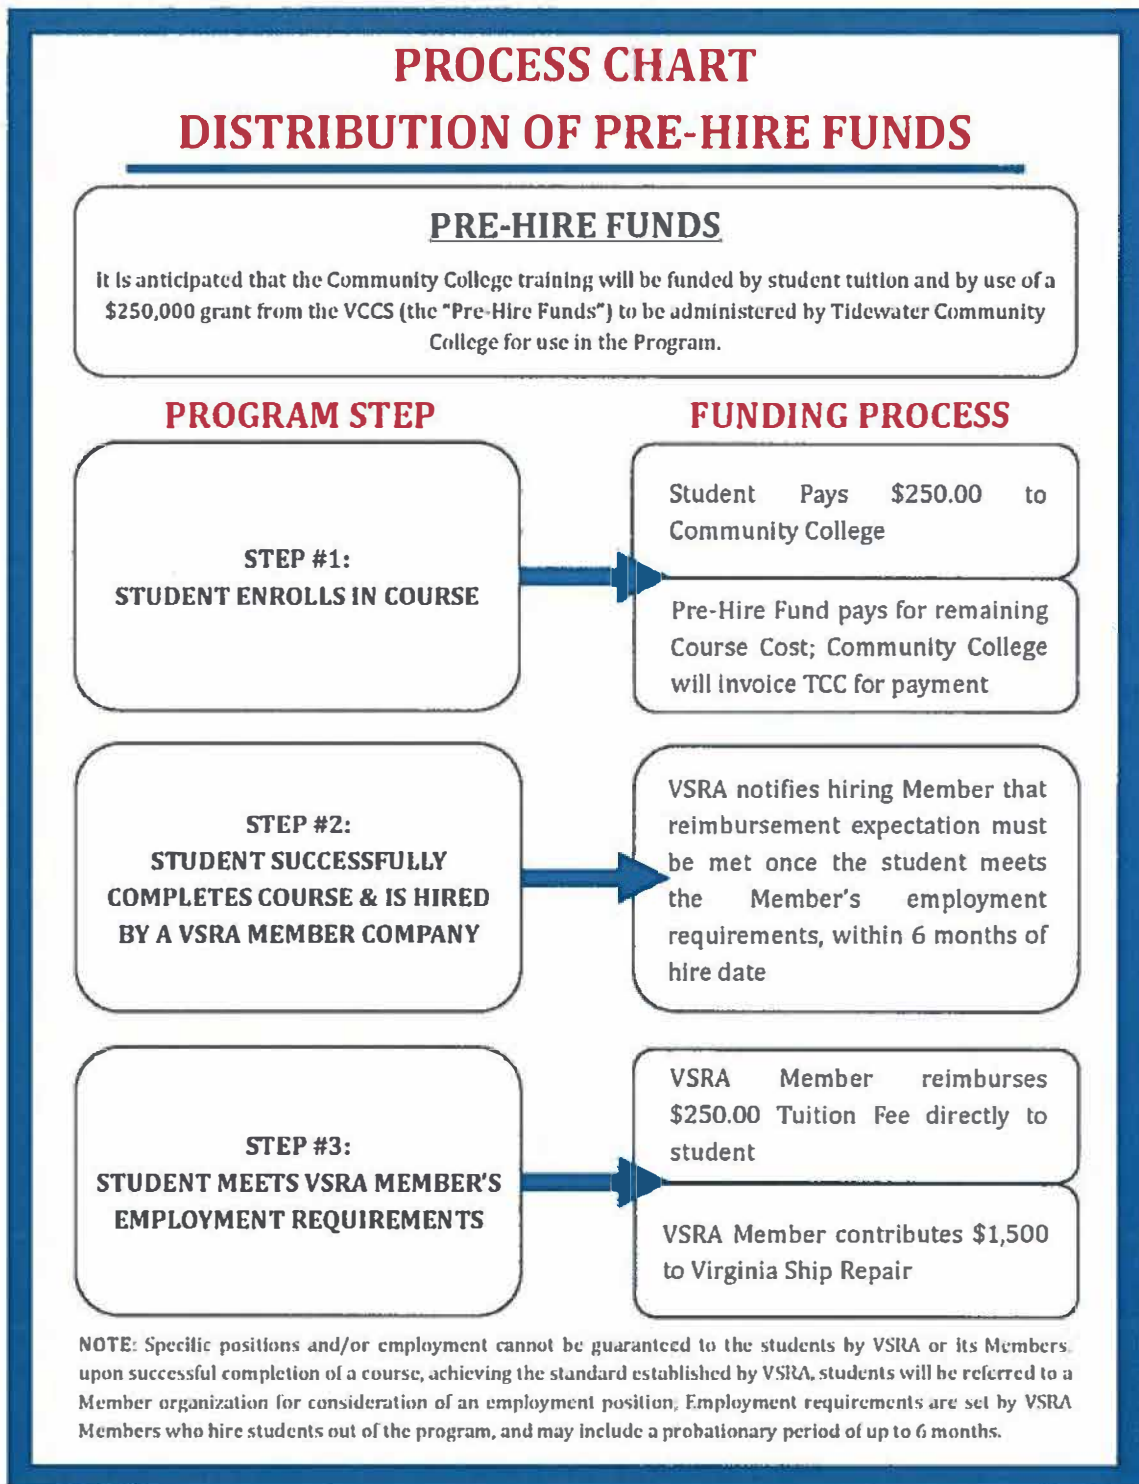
PROCESS CHART
DISTRIBUTION OF PRE-HIRE FUNDS

PRE-HIRE FUNDS

It is anticipated that the Community College training will be funded by student tuition and by use of a $250,000 grant from the VCCS (the "Pre-Hire Funds") to be administered by Tidewater Community College for use in the Program.

PROGRAM STEP

FUNDING PROCESS

STEP #1:
STUDENT ENROLLS IN COURSE

Student Pays $250.00 to Community College

Pre-Hire Fund pays for remaining Course Cost; Community College will invoice TCC for payment

STEP #2:
STUDENT SUCCESSFULLY COMPLETES COURSE & IS HIRED BY A VSRA MEMBER COMPANY

VSRA notifies hiring Member that reimbursement expectation must be met once the student meets the Member's employment requirements, within 6 months of hire date

STEP #3:
STUDENT MEETS VSRA MEMBER'S EMPLOYMENT REQUIREMENTS

VSRA Member reimburses $250.00 Tuition Fee directly to student

VSRA Member contributes $1,500 to Virginia Ship Repair

NOTE: Specific positions and/or employment cannot be guaranteed to the students by VSRA or its Members. upon successful completion of a course, achieving the standard established by VSRA, students will be referred to a Member organization for consideration of an employment position. Employment requirements are set by VSRA Members who hire students out of the program, and may include a probationary period of up to 6 months.